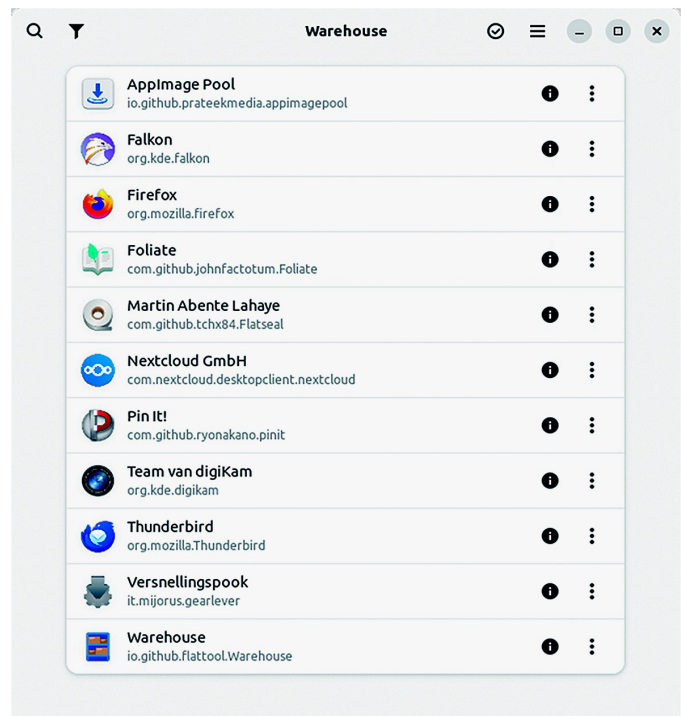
Warehouse

AppImage Pool
io.github.prateekmedia.appimagepool

Falkon
org.kde.falkon

Firefox
org.mozilla.firefox

Foliate
com.github.johnfactotum.Foliate

Martin Abente Lahaye
com.github.tchx84.Flatseal

Nextcloud GmbH
com.nextcloud.desktopclient.nextcloud

Pin It!
com.github.ryonakano.pinit

Team van digiKam
org.kde.digikam

Thunderbird
org.mozilla.Thunderbird

Versnellingspook
it.mijorus.gearlever

Warehouse
io.github.flattool.Warehouse